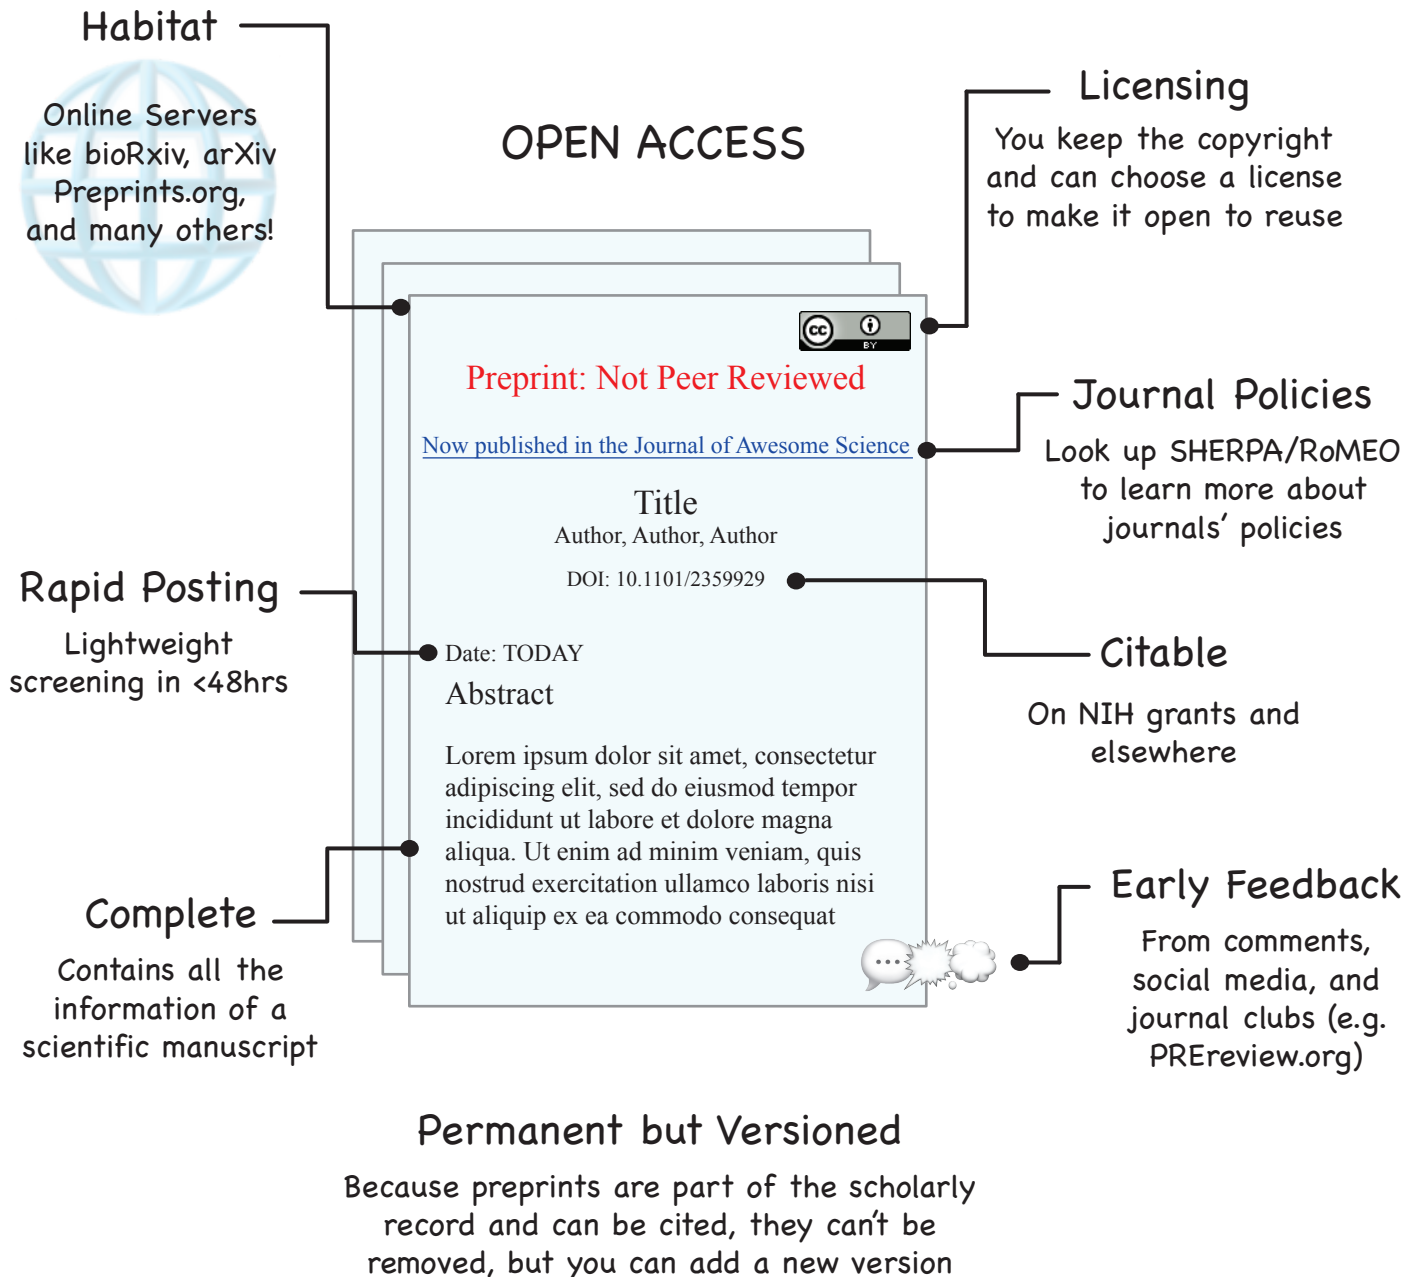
Habitat

Online Servers like bioRxiv, arXiv Preprints.org, and many others!

OPEN ACCESS

Licensing

You keep the copyright and can choose a license to make it open to reuse

cc BY

Preprint: Not Peer Reviewed

Now published in the Journal of Awesome Science

Journal Policies

Look up SHERPA/RoMEO to learn more about journals' policies

Title
Author, Author, Author

DOI: 10.1101/2359929

Rapid Posting

Lightweight screening in <48hrs

Citable

On NIH grants and elsewhere

Date: TODAY

Abstract

Lorem ipsum dolor sit amet, consectetur adipiscing elit, sed do eiusmod tempor incididunt ut labore et dolore magna aliqua. Ut enim ad minim veniam, quis nostrud exercitation ullamco laboris nisi ut aliquip ex ea commodo consequat

Complete

Contains all the information of a scientific manuscript

Early Feedback

From comments, social media, and journal clubs (e.g. PREreview.org)

Permanent but Versioned

Because preprints are part of the scholarly record and can be cited, they can't be removed, but you can add a new version